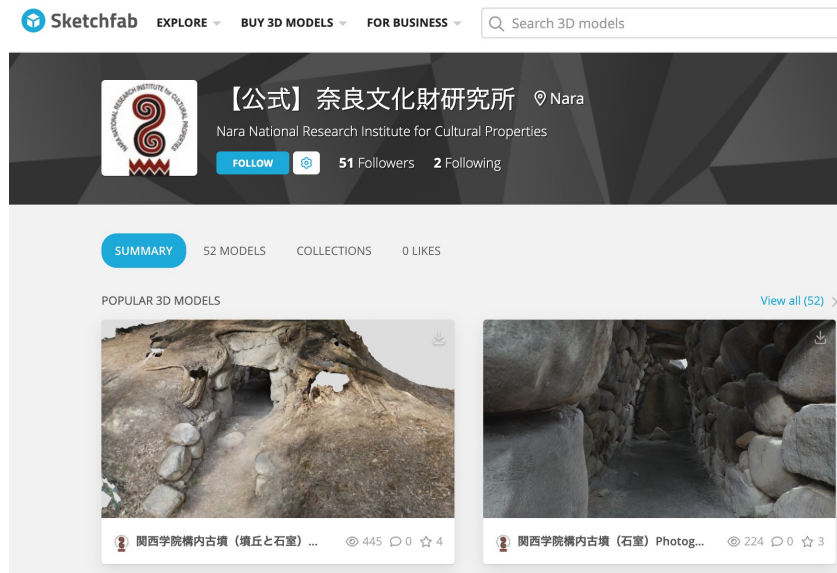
Sketchfab EXPLORE BUY 3D MODELS FOR BUSINESS Search 3D models

NARA NATIONAL RESEARCH INSTITUTE for CULTURAL PROPERTIES

【公式】奈良文化財研究所 Nara

Nara National Research Institute for Cultural Properties

FOLLOW 51 Followers 2 Following

SUMMARY 52 MODELS COLLECTIONS 0 LIKES

POPULAR 3D MODELS

View all (52)

関西学院構内古墳（墳丘と石室）... 445 0 4

関西学院構内古墳（石室）Photog... 224 0 3